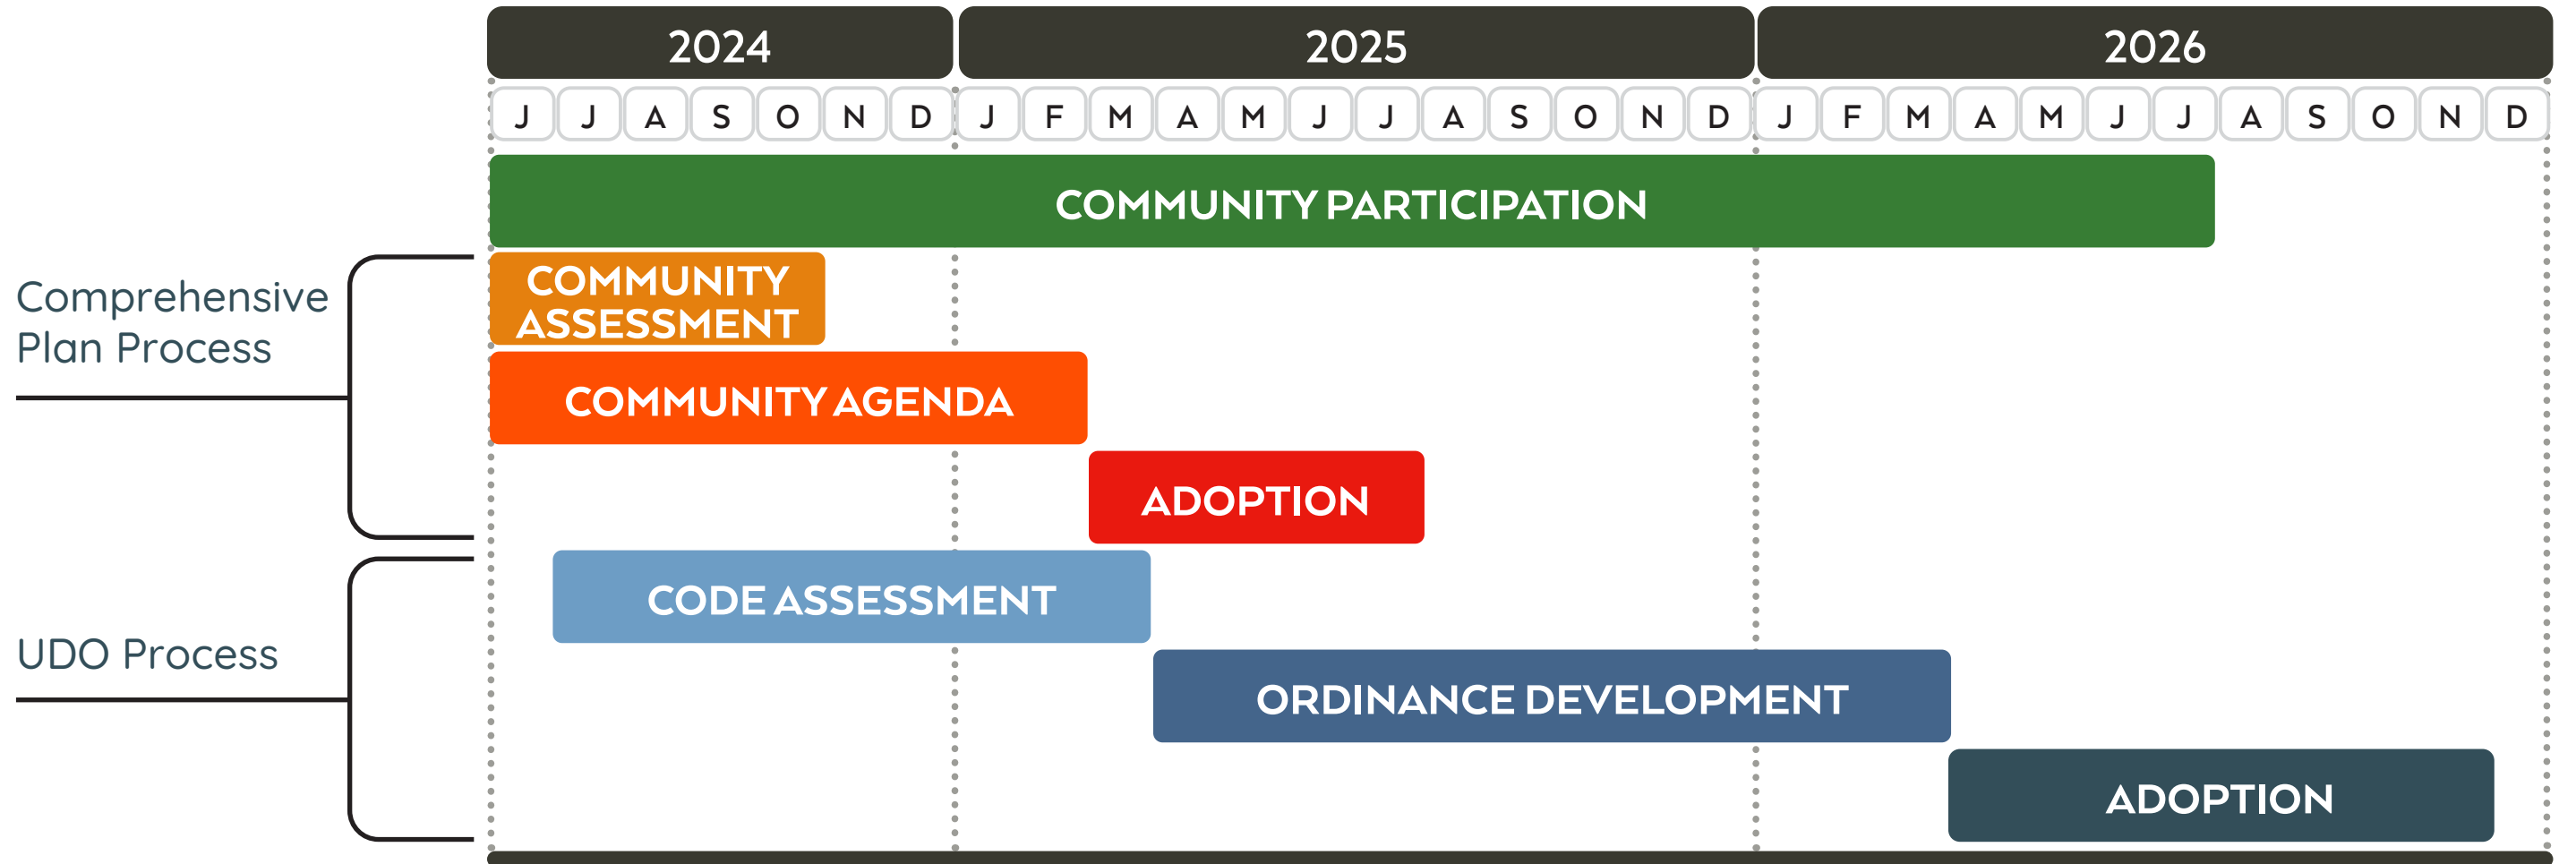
| 2024 | | | | | | | 2025 | | | | | | | | | | | | 2026 | | | | | | | | | | | |
|---|---|---|---|---|---|---|---|---|---|---|---|---|---|---|---|---|---|---|---|---|---|---|---|---|---|---|---|---|---|---|
| J | J | A | S | O | N | D | J | F | M | A | M | J | J | A | S | O | N | D | J | F | M | A | M | J | J | A | S | O | N | D |

COMMUNITY PARTICIPATION

Comprehensive Plan Process

COMMUNITY ASSESSMENT

COMMUNITY AGENDA

ADOPTION

UDO Process

CODE ASSESSMENT

ORDINANCE DEVELOPMENT

ADOPTION